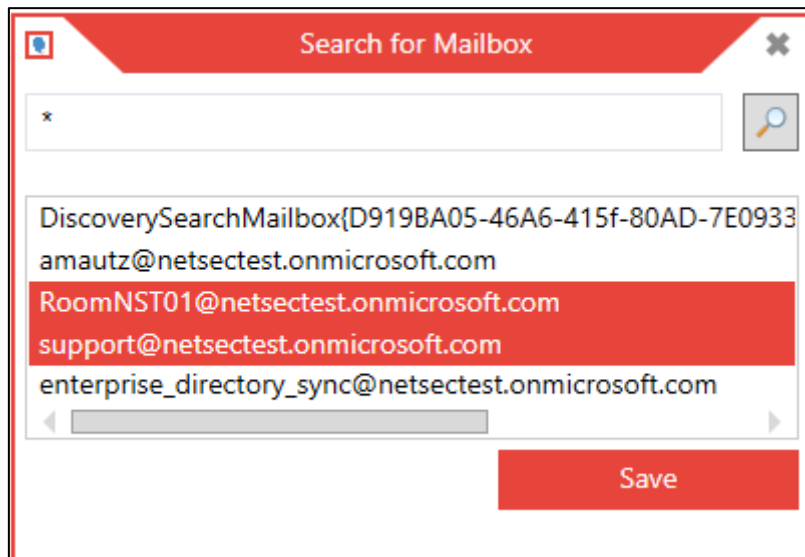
Search for Mailbox

*

DiscoverySearchMailbox{D919BA05-46A6-415f-80AD-7E0933
amautz@netsectest.onmicrosoft.com
RoomNST01@netsectest.onmicrosoft.com
support@netsectest.onmicrosoft.com
enterprise_directory_sync@netsectest.onmicrosoft.com

Save